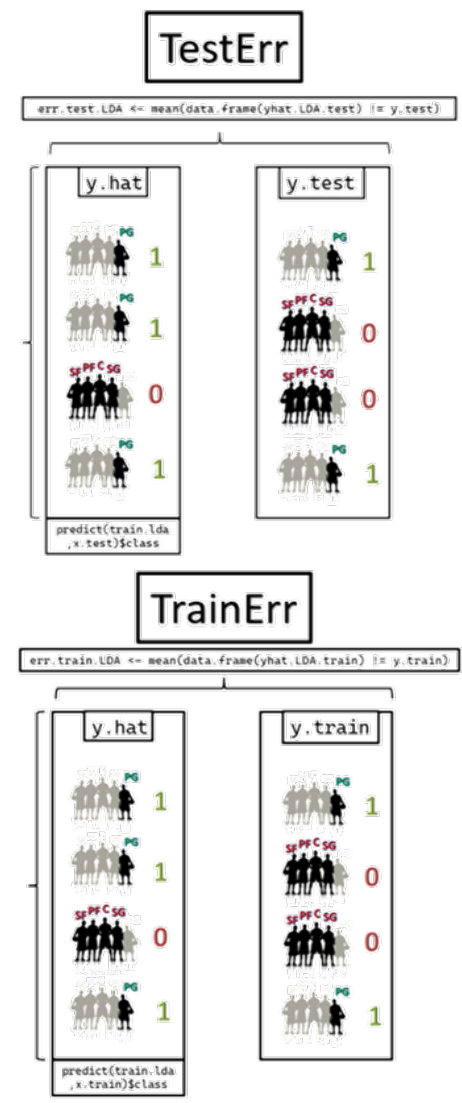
TestErr

err.test.LDA <- mean(data.frame(yhat.LDA.test) != y.test)

y.hat

PG 1

PG 1

SF PF C SG 0

PG 1

predict(train.lda ,x.test)$class

y.test

PG 1

SF PF C SG 0

SF PF C SG 0

PG 1

TrainErr

err.train.LDA <- mean(data.frame(yhat.LDA.train) != y.train)

y.hat

PG 1

PG 1

SF PF C SG 0

PG 1

predict(train.lda ,x.train)$class

y.train

PG 1

SF PF C SG 0

SF PF C SG 0

PG 1